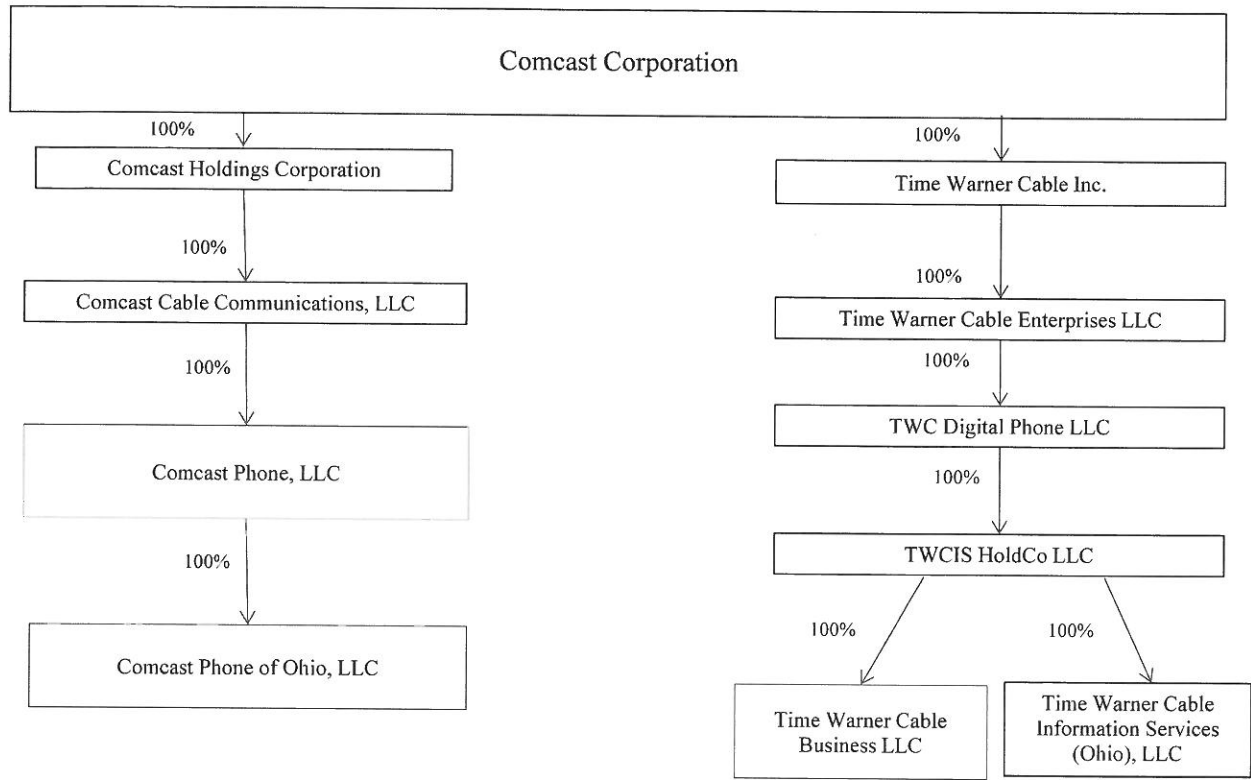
Comcast Corporation

100%

Comcast Holdings Corporation

100%

Comcast Cable Communications, LLC

100%

Comcast Phone, LLC

100%

Comcast Phone of Ohio, LLC

100%

Time Warner Cable Inc.

100%

Time Warner Cable Enterprises LLC

100%

TWC Digital Phone LLC

100%

TWCIS HoldCo LLC

100%

100%

Time Warner Cable Business LLC

Time Warner Cable Information Services (Ohio), LLC